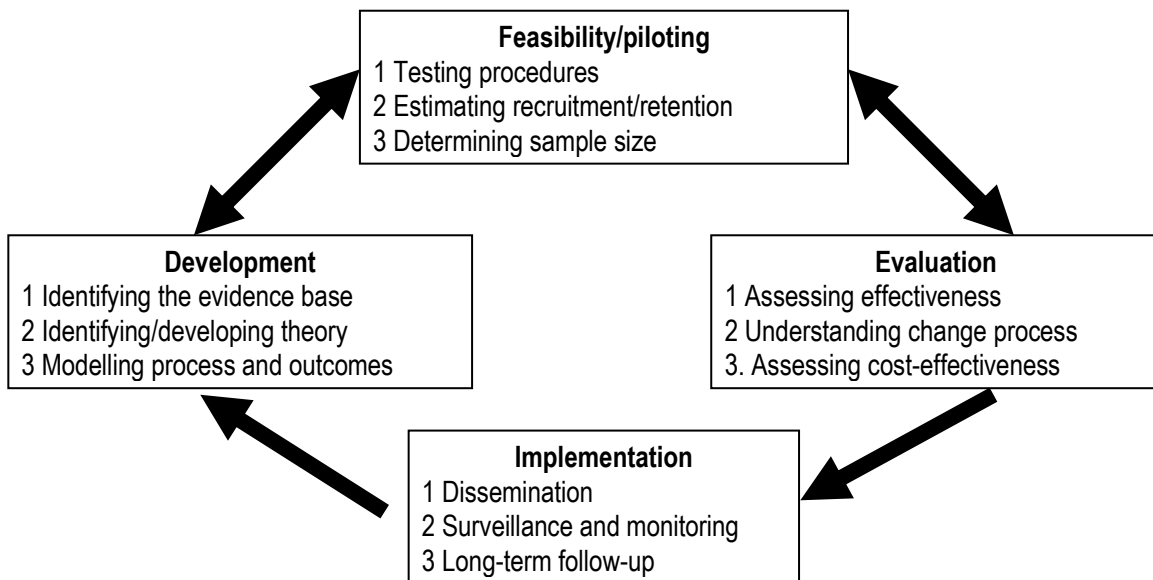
Feasibility/piloting
1 Testing procedures
2 Estimating recruitment/retention
3 Determining sample size

Development
1 Identifying the evidence base
2 Identifying/developing theory
3 Modelling process and outcomes

Evaluation
1 Assessing effectiveness
2 Understanding change process
3. Assessing cost-effectiveness

Implementation
1 Dissemination
2 Surveillance and monitoring
3 Long-term follow-up